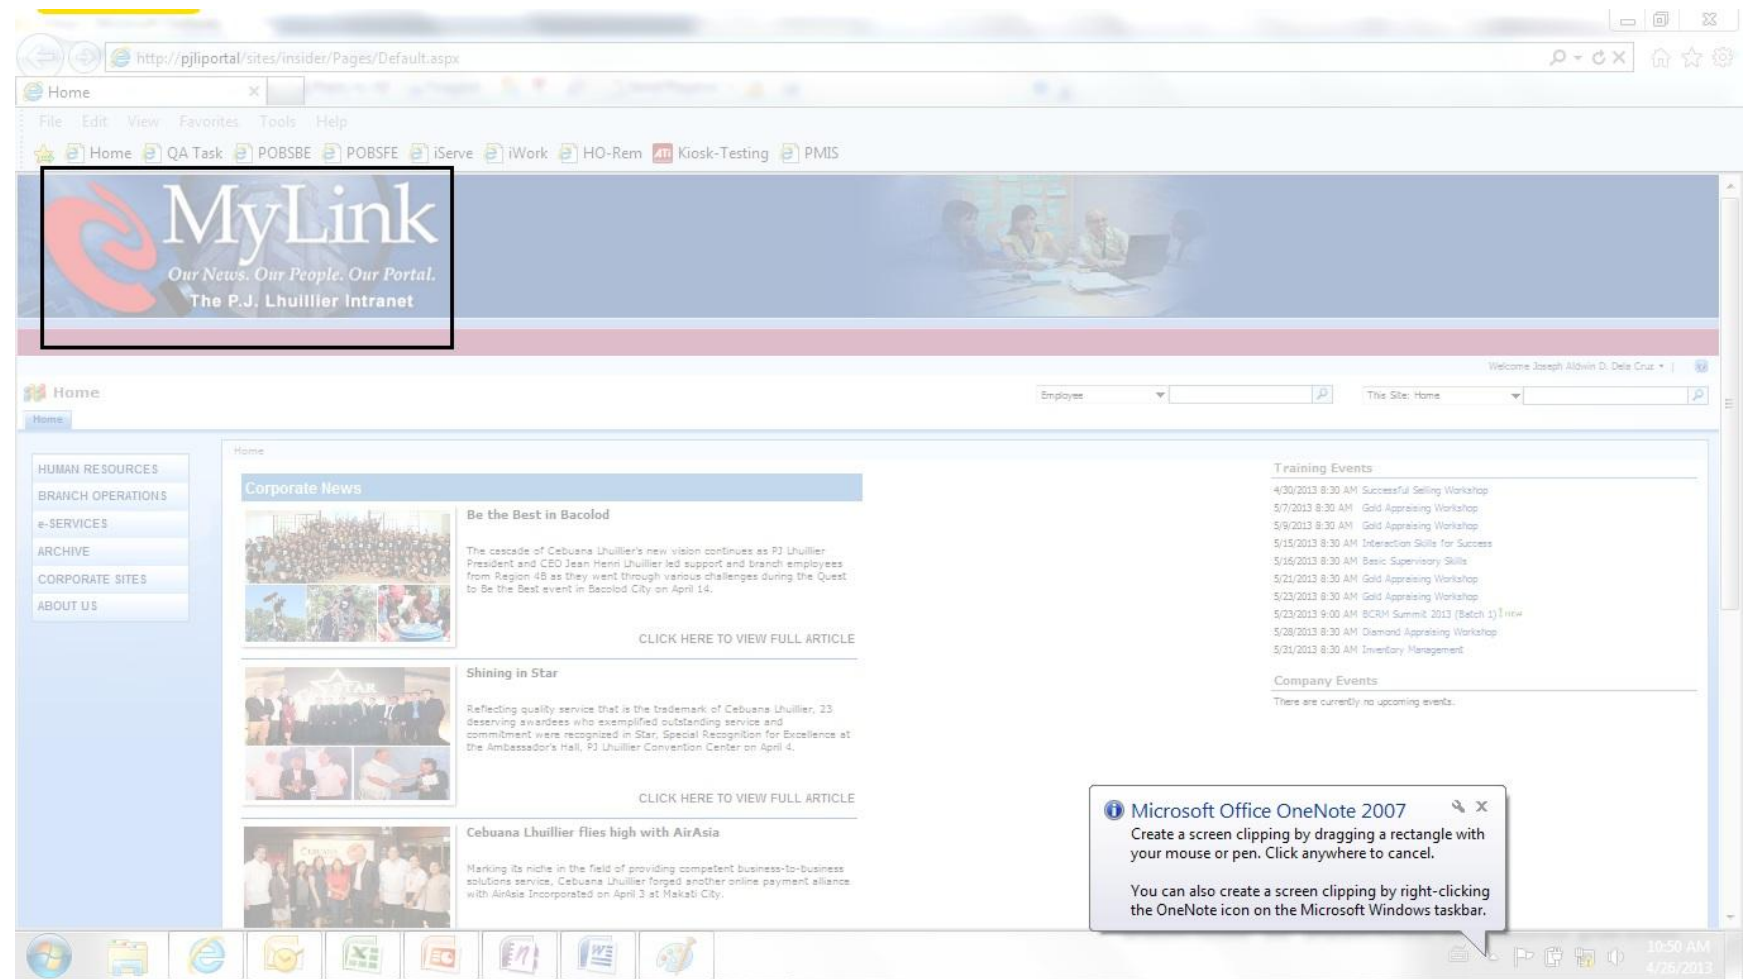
http://pjliportal/sites/insider/Pages/Default.aspx

Home

File Edit View Favorites Tools Help

Home QA Task POBSBE POBSFE iServe iWork HO-Rem Kiosk-Testing PMIS

MyLink
Our News. Our People. Our Portal.
The P.J. Lhuillier Intranet

Welcome Joseph Aldwin D. Dela Cruz

Home
Home

Employee

This Site: Home

HUMAN RESOURCES
BRANCH OPERATIONS
e-SERVICES
ARCHIVE
CORPORATE SITES
ABOUT US

Home

Corporate News

Be the Best in Bacolod

The cascade of Cebuana Lhuillier's new vision continues as PJ Lhuillier President and CEO Jean Henri Lhuillier led support and branch employees from Region 4B as they went through various challenges during the Quest to Be the Best event in Bacolod City on April 14.

CLICK HERE TO VIEW FULL ARTICLE

Shining in Star

Reflecting quality service that is the trademark of Cebuana Lhuillier, 23 deserving awardees who exemplified outstanding service and commitment were recognized in Star, Special Recognition for Excellence at the Ambassador's Hall, PJ Lhuillier Convention Center on April 4.

CLICK HERE TO VIEW FULL ARTICLE

Cebuana Lhuillier flies high with AirAsia

Marking its niche in the field of providing competent business-to-business solutions service, Cebuana Lhuillier forged another online payment alliance with AirAsia Incorporated on April 3 at Makati City.

Training Events
4/30/2013 8:30 AM Successful Selling Workshop
5/7/2013 8:30 AM Gold Appraising Workshop
5/9/2013 8:30 AM Gold Appraising Workshop
5/15/2013 8:30 AM Interaction Skills for Success
5/16/2013 8:30 AM Basic Supervisory Skills
5/21/2013 8:30 AM Gold Appraising Workshop
5/23/2013 8:30 AM Gold Appraising Workshop
5/23/2013 9:00 AM BCRM Summit 2013 (Batch 1) new
5/28/2013 8:30 AM Diamond Appraising Workshop
5/31/2013 8:30 AM Inventory Management

Company Events
There are currently no upcoming events.

Microsoft Office OneNote 2007
Create a screen clipping by dragging a rectangle with your mouse or pen. Click anywhere to cancel.

You can also create a screen clipping by right-clicking the OneNote icon on the Microsoft Windows taskbar.

10:50 AM
4/26/2013